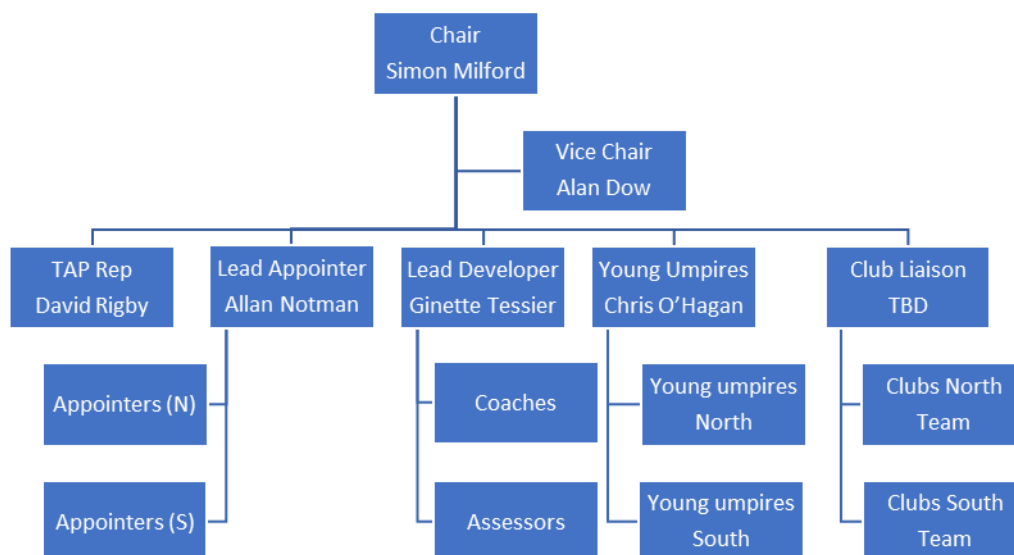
Chair
Simon Milford

Vice Chair
Alan Dow

TAP Rep
David Rigby

Lead Appointer
Allan Notman

Appointers (N)

Appointers (S)

Lead Developer
Ginette Tessier

Coaches

Assessors

Young Umpires
Chris O'Hagan

Young umpires
North

Young umpires
South

Club Liaison
TBD

Clubs North
Team

Clubs South
Team